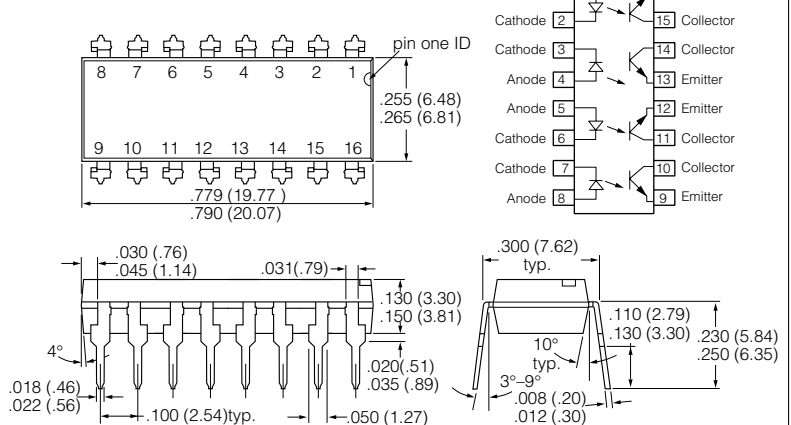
pin one ID

8 7 6 5 4 3 2 1

9 10 11 12 13 14 15 16

.255 (6.48)
.265 (6.81)

.779 (19.77 )
.790 (20.07)

Cathode 2
15 Collector
Cathode 3
14 Collector
Anode 4
13 Emitter
Anode 5
12 Emitter
Cathode 6
11 Collector
Cathode 7
10 Collector
Anode 8
9 Emitter

.030 (.76)
.045 (1.14)
.031(.79)
.130 (3.30)
.150 (3.81)
4°
.020(.51)
.035 (.89)
.018 (.46)
.022 (.56)
.100 (2.54)typ.
.050 (1.27)

.300 (7.62)
typ.
.110 (2.79)
.130 (3.30)
.230 (5.84)
.250 (6.35)
10°
typ.
3°–9°
.008 (.20)
.012 (.30)